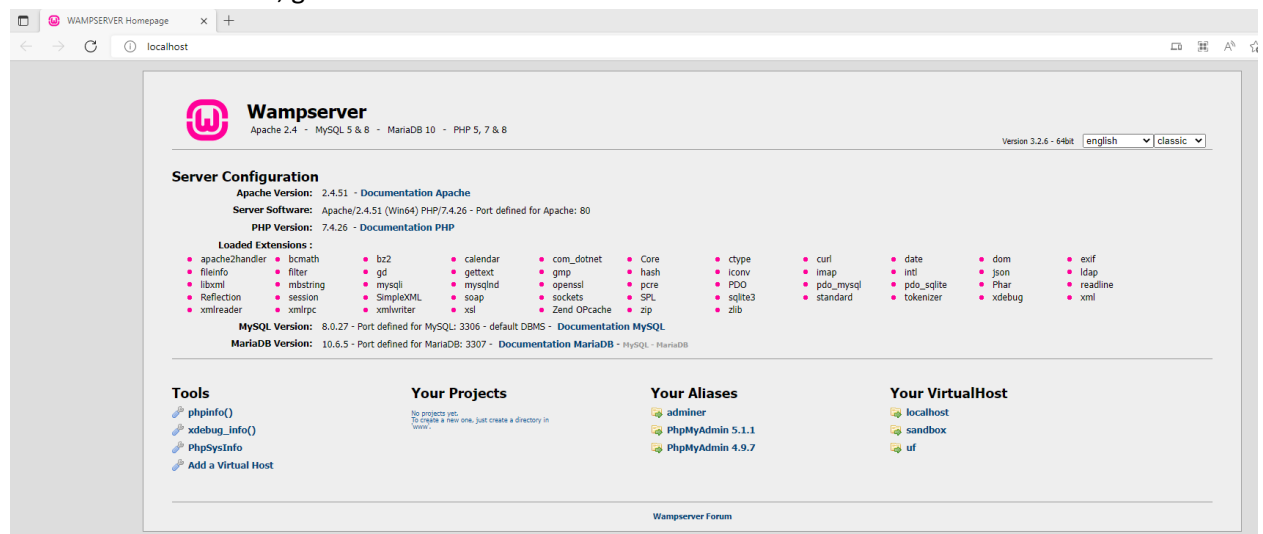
WAMPSERVER Homepage ×

localhost

Wampserver
Apache 2.4 - MySQL 5 & 8 - MariaDB 10 - PHP 5, 7 & 8

Version 3.2.6 - 64bit english classic

Server Configuration
Apache Version: 2.4.51 - Documentation Apache
Server Software: Apache/2.4.51 (Win64) PHP/7.4.26 - Port defined for Apache: 80
PHP Version: 7.4.26 - Documentation PHP
Loaded Extensions :

| | | | | | | | | | |
|---|---|---|---|---|---|---|---|---|---|
| apache2handler | bcmath | bz2 | calendar | com_dotnet | Core | ctype | curl | date | dom | exif |
| fileinfo | filter | gd | gettext | gmp | hash | iconv | imap | intl | json | ldap |
| libxml | mbstring | mysqli | mysqlnd | openssl | pcre | PDO | pdo_mysql | pdo_sqlite | Phar | readline |
| Reflection | session | SimpleXML | soap | sockets | SPL | sqlite3 | standard | tokenizer | xdebug | xml |
| xmlreader | xmlrpc | xmlwriter | xsl | Zend OPcache | zip | zlib | | | | |

MySQL Version: 8.0.27 - Port defined for MySQL: 3306 - default DBMS - Documentation MySQL
MariaDB Version: 10.6.5 - Port defined for MariaDB: 3307 - Documentation MariaDB - MySQL - MariaDB

Tools
phpinfo()
xdebug_info()
PhpSysInfo
Add a Virtual Host

Your Projects
No projects yet.
To create a new one, just create a directory in 'www'.

Your Aliases
adminer
PhpMyAdmin 5.1.1
PhpMyAdmin 4.9.7

Your VirtualHost
localhost
sandbox
uf

Wampserver Forum